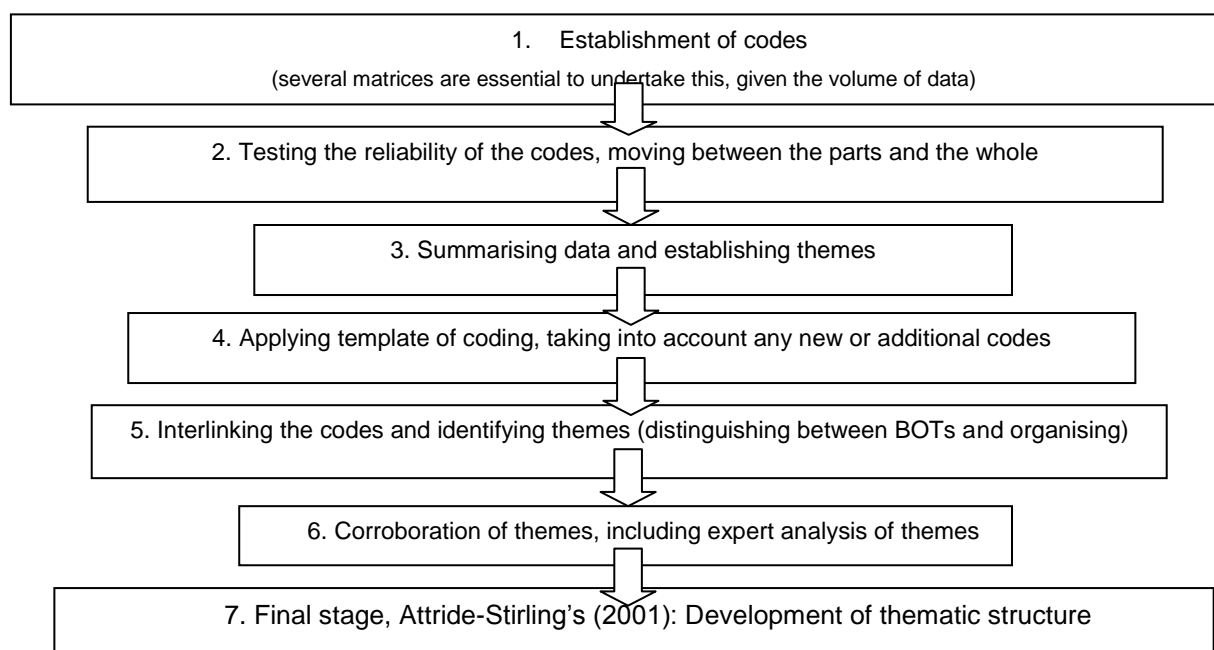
1. Establishment of codes
(several matrices are essential to undertake this, given the volume of data)

2. Testing the reliability of the codes, moving between the parts and the whole

3. Summarising data and establishing themes

4. Applying template of coding, taking into account any new or additional codes

5. Interlinking the codes and identifying themes (distinguishing between BOTs and organising)

6. Corroboration of themes, including expert analysis of themes

7. Final stage, Attride-Stirling's (2001): Development of thematic structure